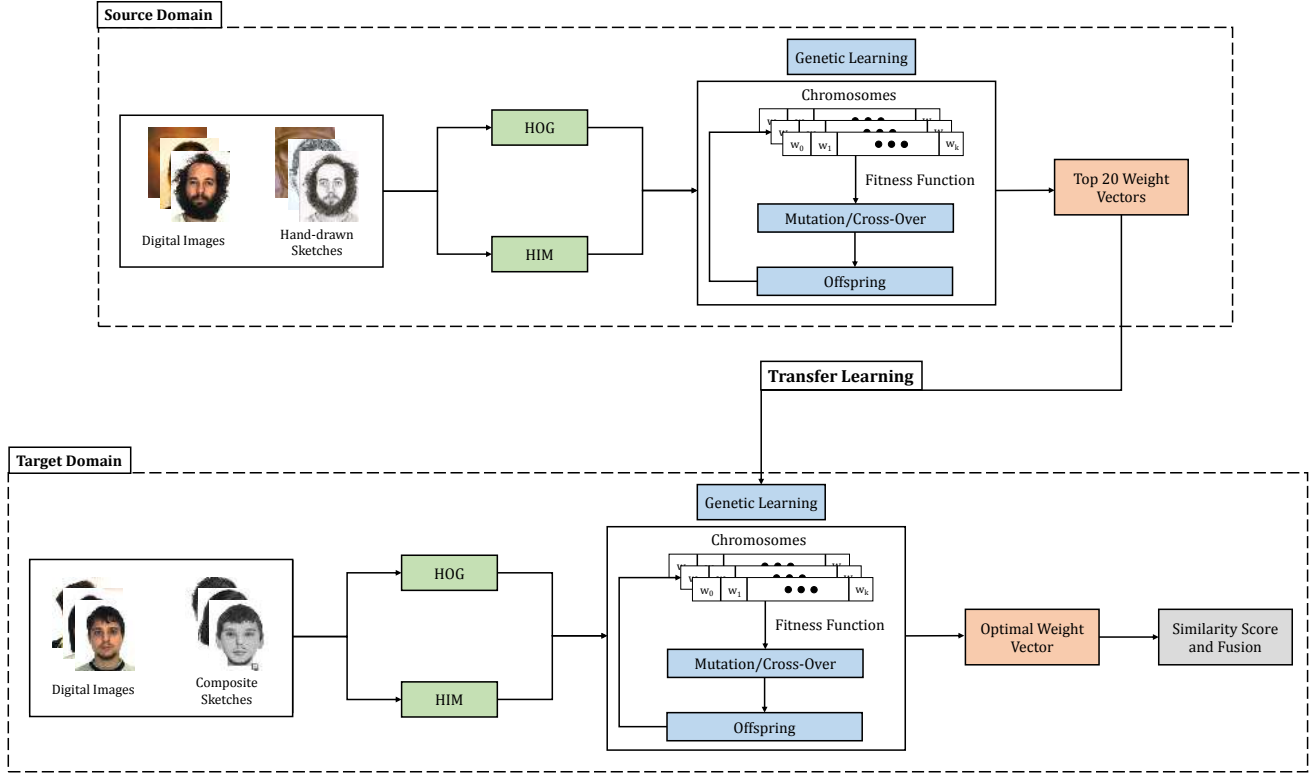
Source Domain

Digital Images

Hand-drawn Sketches

HOG

HIM

Genetic Learning

Chromosomes

$w_0$ $w_1$ ●●● $w_k$

Fitness Function

Mutation/Cross-Over

Offspring

Top 20 Weight Vectors

Transfer Learning

Target Domain

Digital Images

Composite Sketches

HOG

HIM

Genetic Learning

Chromosomes

$w_0$ $w_1$ ●●● $w_k$

Fitness Function

Mutation/Cross-Over

Offspring

Optimal Weight Vector

Similarity Score and Fusion